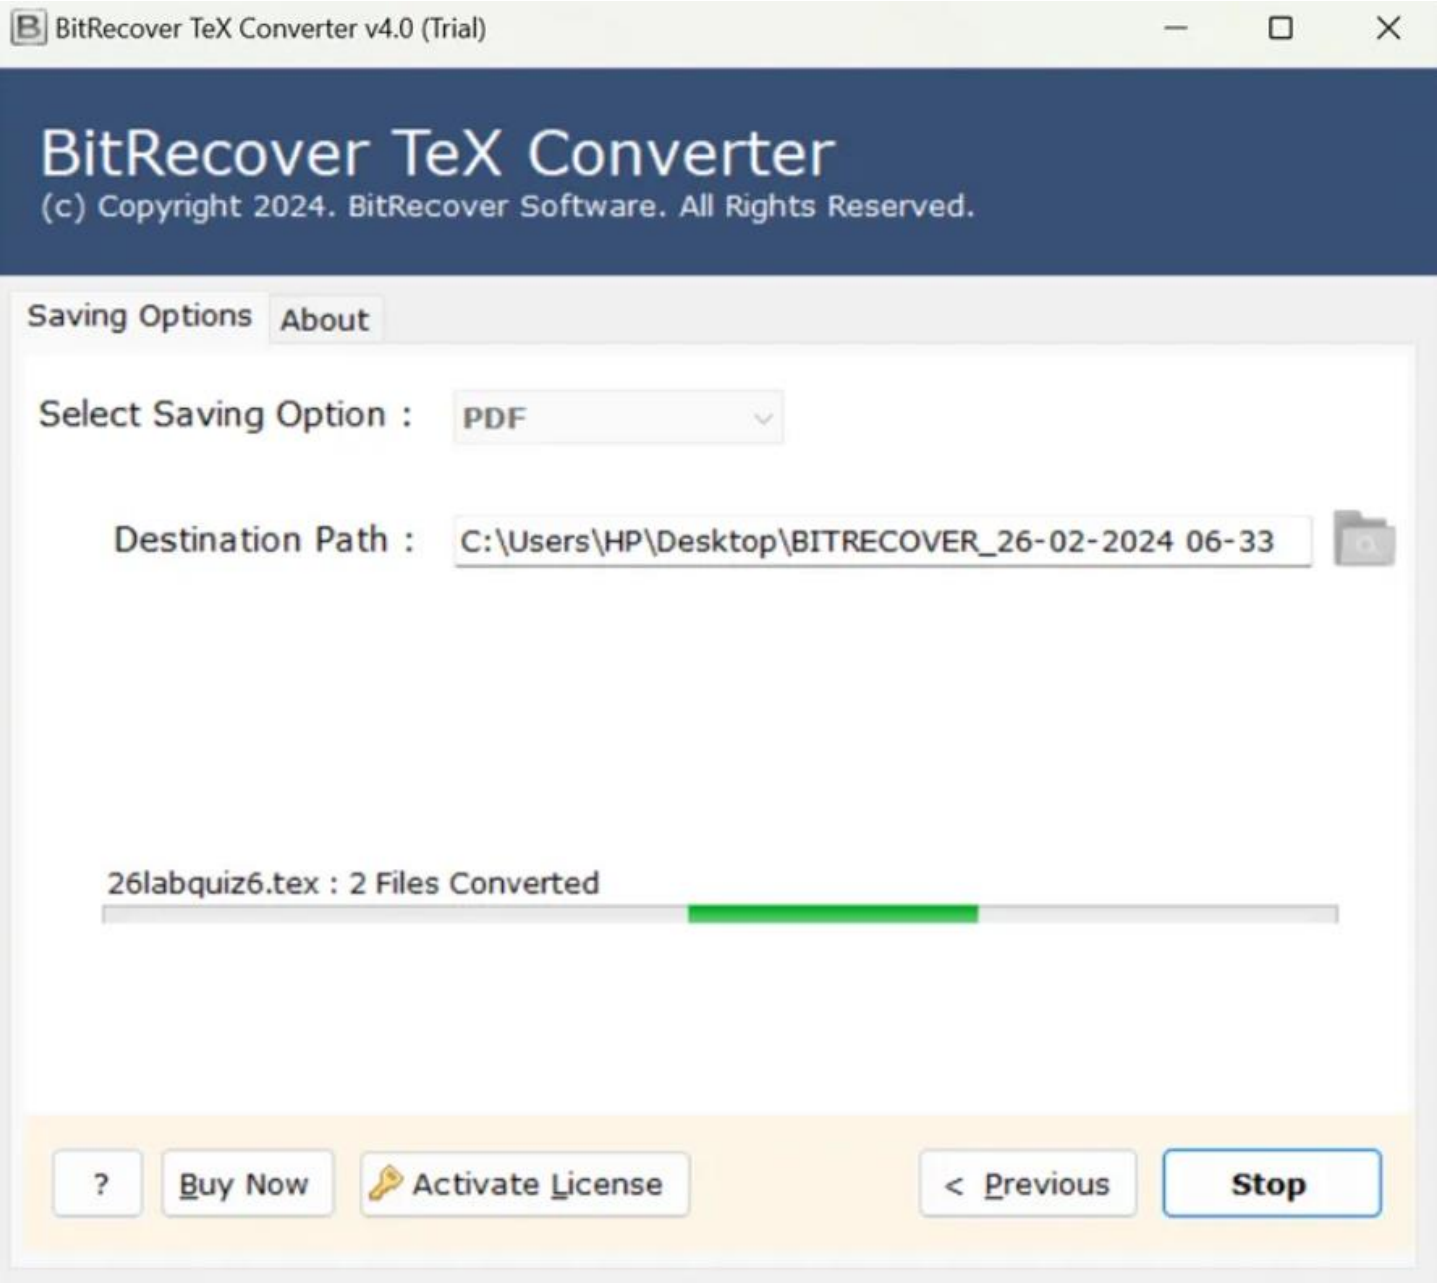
BitRecover TeX Converter v4.0 (Trial)

BitRecover TeX Converter
(c) Copyright 2024. BitRecover Software. All Rights Reserved.

Saving Options About

Select Saving Option : PDF

Destination Path : C:\Users\HP\Desktop\BITRECOVER_26-02-2024 06-33

26labquiz6.tex : 2 Files Converted

? Buy Now Activate License < Previous Stop